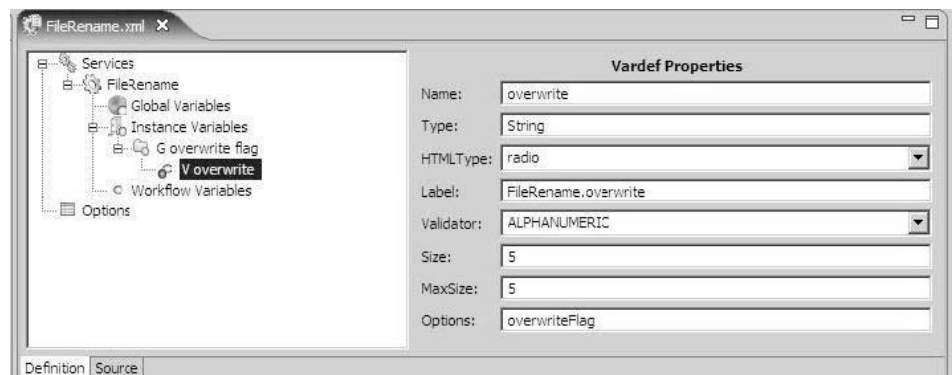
FileRename.xml

Services
FileRename
Global Variables
Instance Variables
G overwrite flag
V overwrite
Workflow Variables
Options

Vardef Properties

Name: overwrite
Type: String
HTMLType: radio
Label: FileRename.overwrite
Validator: ALPHANUMERIC
Size: 5
MaxSize: 5
Options: overwriteFlag

Definition Source